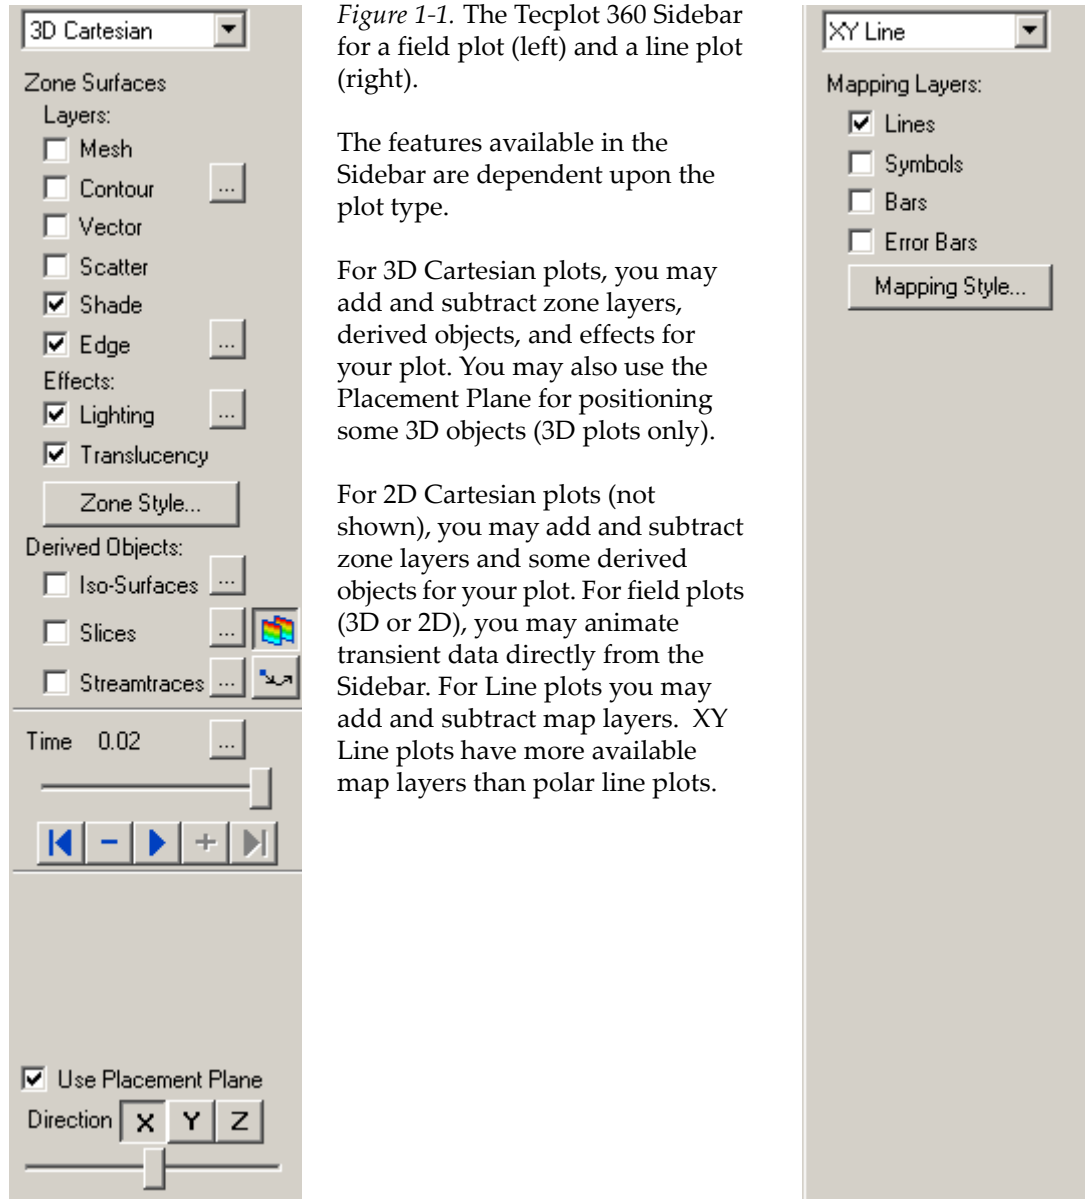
3D Cartesian

Zone Surfaces
Layers:
Mesh
Contour ...
Vector
Scatter
Shade
Edge ...
Effects:
Lighting ...
Translucency
Zone Style...
Derived Objects:
Iso-Surfaces ...
Slices ...
Streamtraces ...
Time 0.02 ...
Use Placement Plane
Direction X Y Z

*Figure 1-1.* The Tecplot 360 Sidebar for a field plot (left) and a line plot (right).

The features available in the Sidebar are dependent upon the plot type.

For 3D Cartesian plots, you may add and subtract zone layers, derived objects, and effects for your plot. You may also use the Placement Plane for positioning some 3D objects (3D plots only).

For 2D Cartesian plots (not shown), you may add and subtract zone layers and some derived objects for your plot. For field plots (3D or 2D), you may animate transient data directly from the Sidebar. For Line plots you may add and subtract map layers. XY Line plots have more available map layers than polar line plots.

XY Line
Mapping Layers:
Lines
Symbols
Bars
Error Bars
Mapping Style...